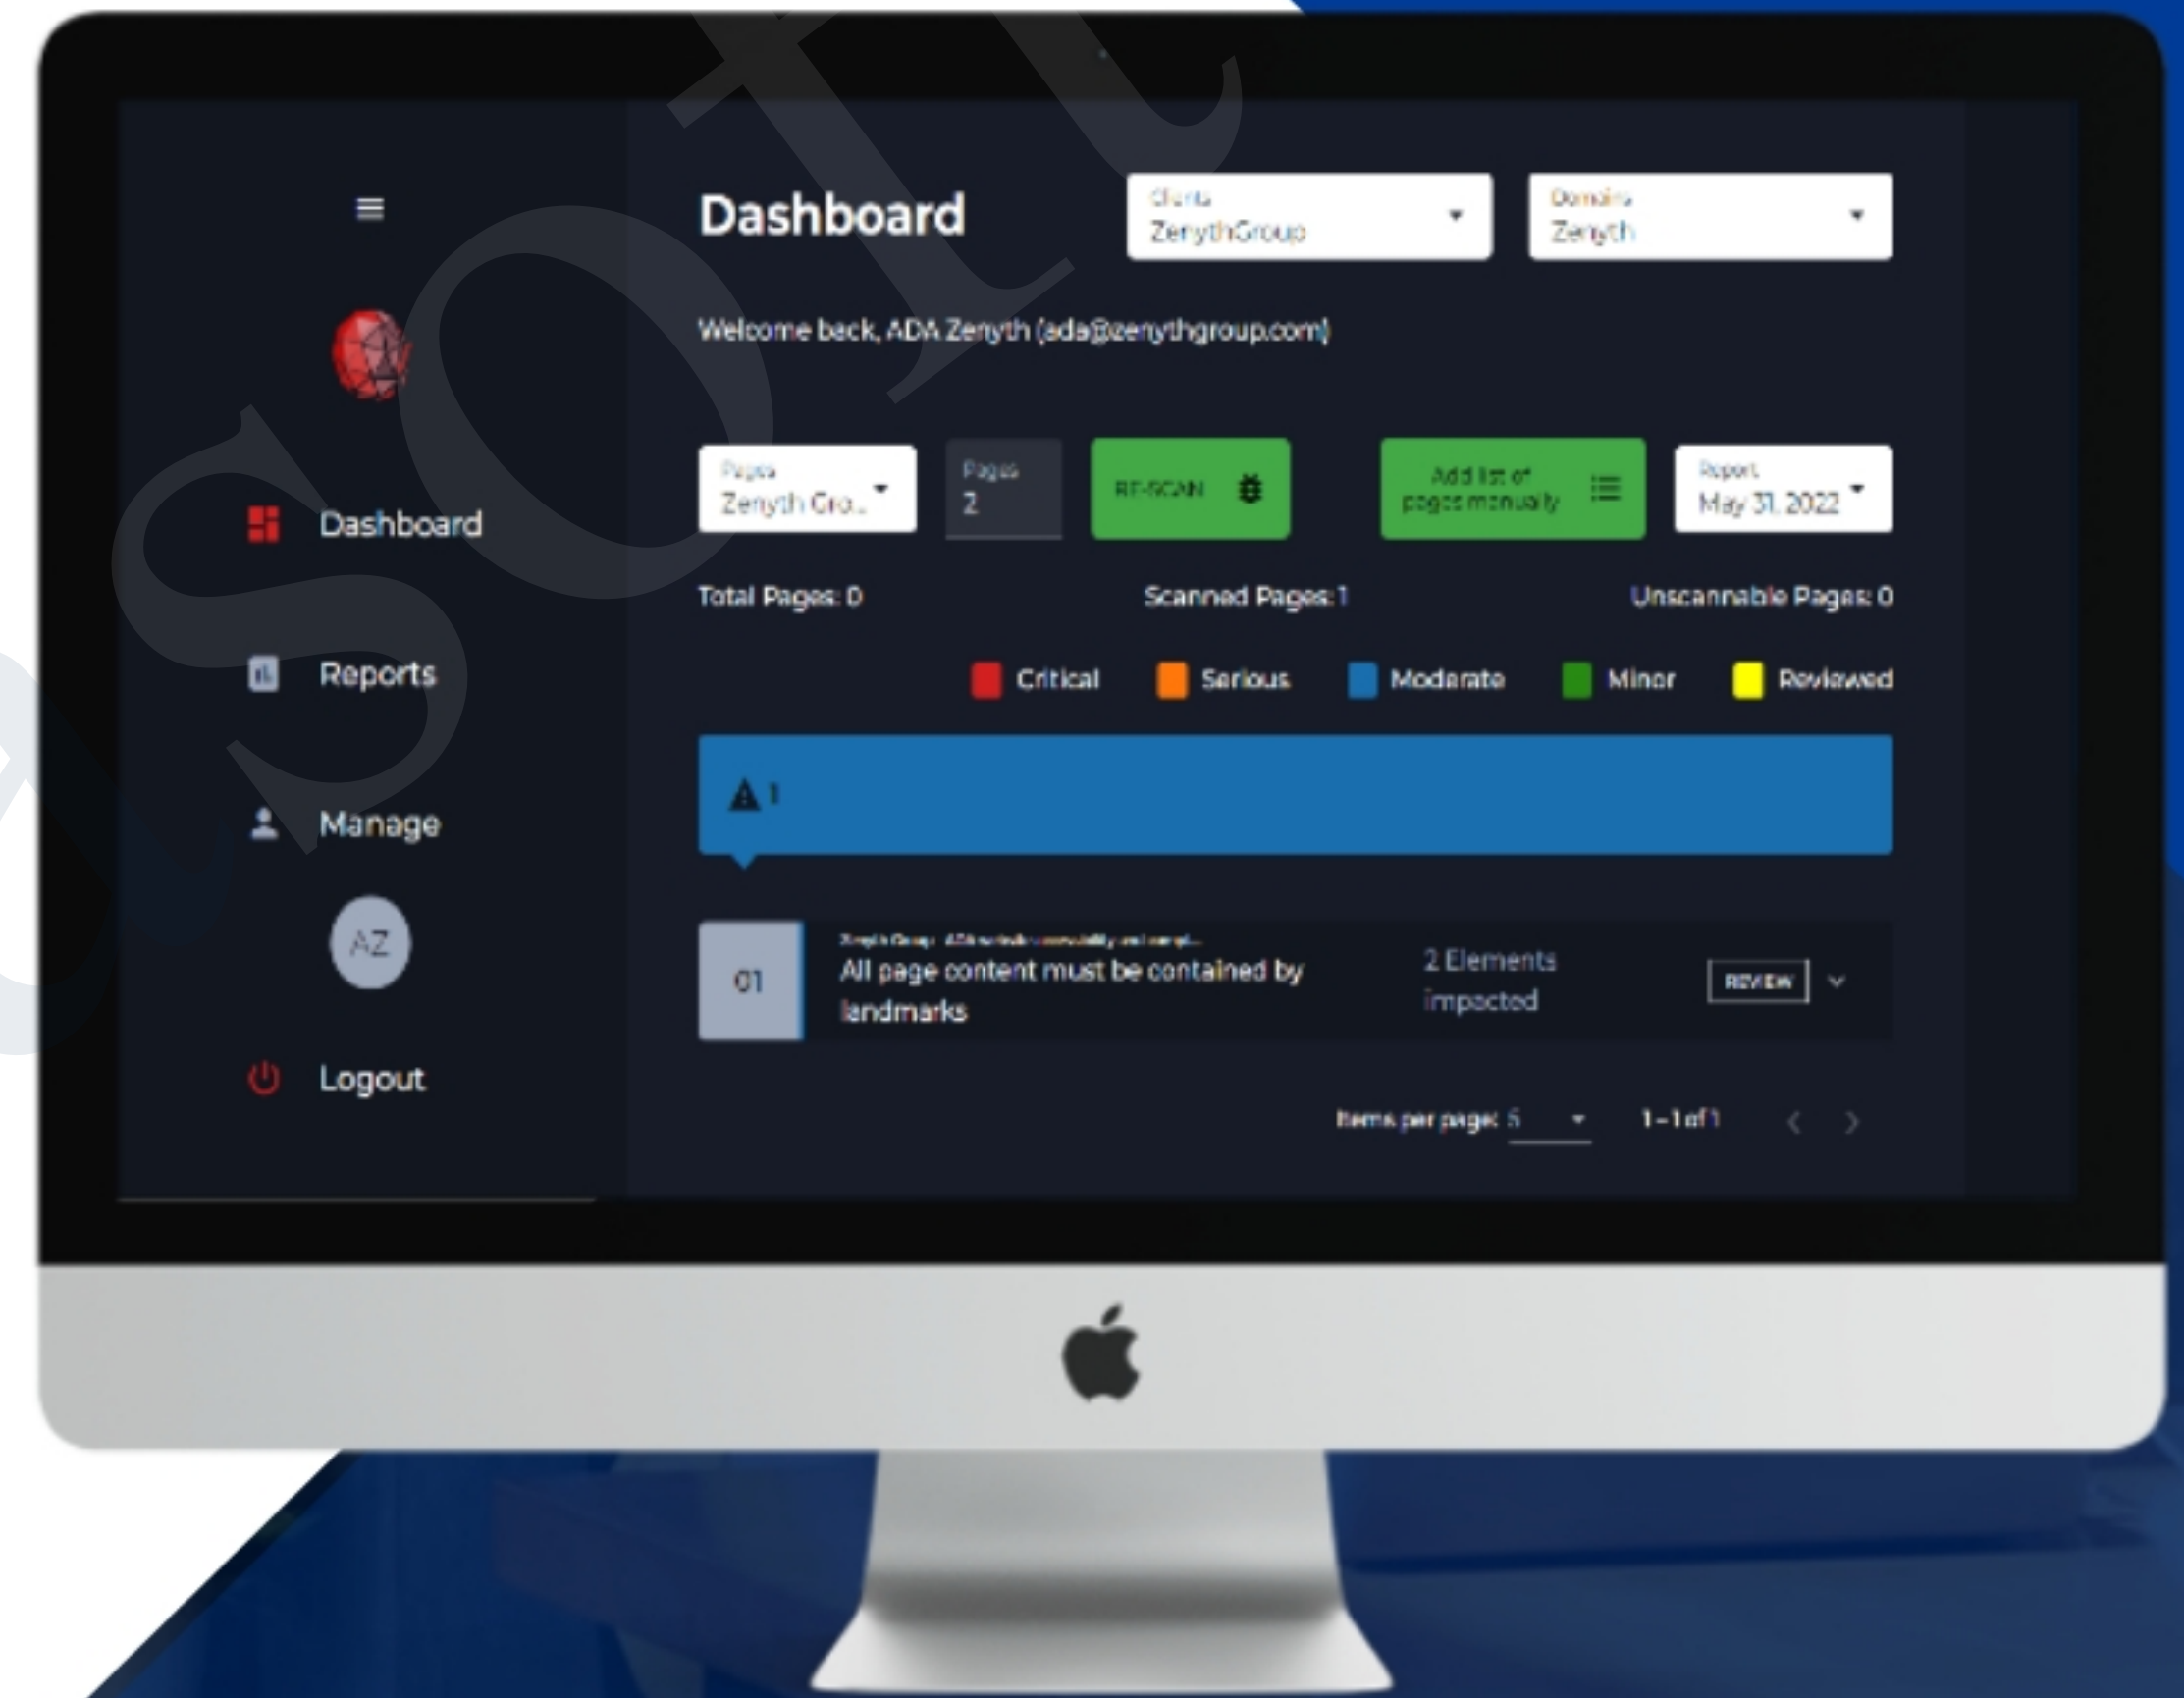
Dashboard

Clients
ZenythGroup

Domains
Zenyth

Welcome back, ADA Zenyth (ada@zenythgroup.com)

Dashboard

Pages
Zenyth Gro...

Pages
2

RE-SCAN

Add list of pages manually

Report
May 31, 2022

Reports

Total Pages: 0

Scanned Pages: 1

Unscannable Pages: 0

Critical

Serious

Moderate

Minor

Reviewed

1

Manage

AZ

01

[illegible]

All page content must be contained by landmarks

2 Elements impacted

REVIEW

Logout

Items per page: 5

1 – 1 of 1